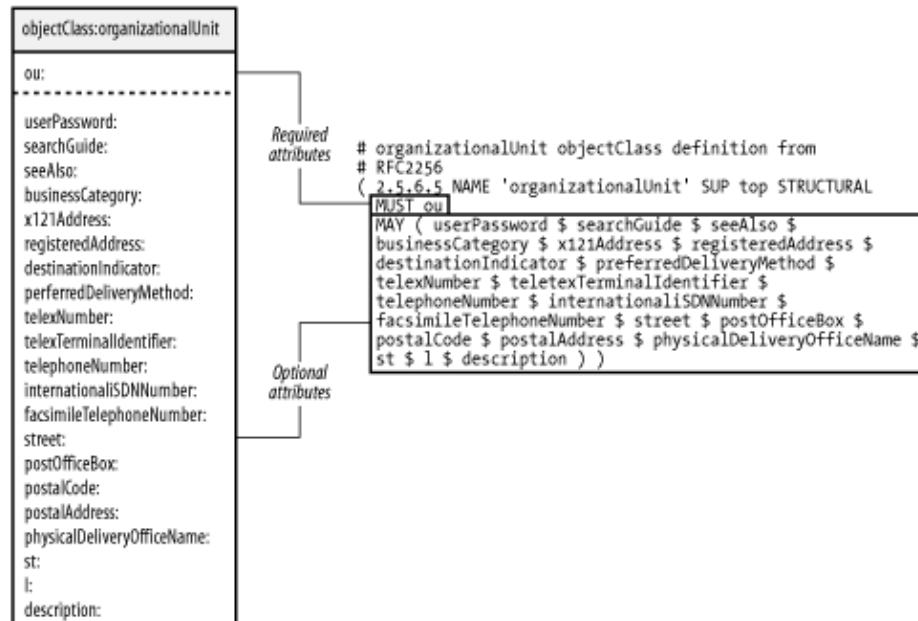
objectClass:organizationalUnit

ou:

userPassword:
searchGuide:
seeAlso:
businessCategory:
x121Address:
registeredAddress:
destinationIndicator:
perferredDeliveryMethod:
telexNumber:
telexTerminalIdentifier:
telephoneNumber:
internationaliSDNNumber:
facsimileTelephoneNumber:
street:
postOfficeBox:
postalCode:
postalAddress:
physicalDeliveryOfficeName:
st:
l:
description:

Required attributes

Optional attributes

# organizationalUnit objectClass definition from
# RFC2256
( 2.5.6.5 NAME 'organizationalUnit' SUP top STRUCTURAL
MUST ou
MAY ( userPassword $ searchGuide $ seeAlso $
businessCategory $ x121Address $ registeredAddress $
destinationIndicator $ preferredDeliveryMethod $
telexNumber $ teletexTerminalIdentifier $
telephoneNumber $ internationaliSDNNumber $
facsimileTelephoneNumber $ street $ postOfficeBox $
postalCode $ postalAddress $ physicalDeliveryOfficeName $
st $ l $ description ) )